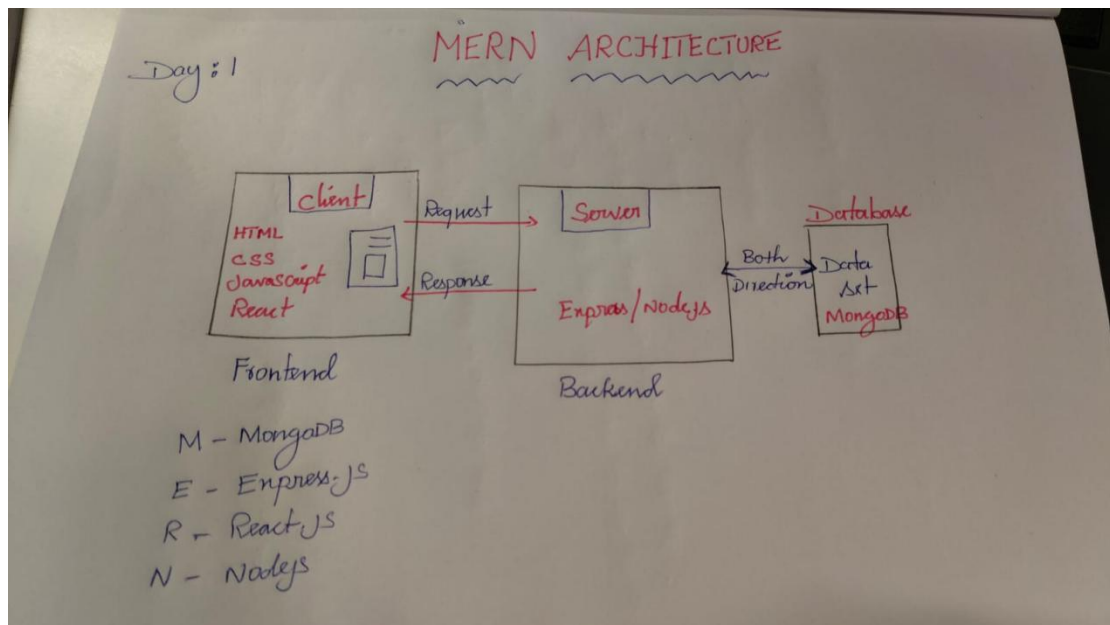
Day : 1

MERN ARCHITECTURE

client

HTML
CSS
Javascript
React

Request

Response

Server

Express/Nodejs

Both Direction

Database

Data Set
MongoDB

Frontend

Backend

M - MongoDB
E - Express.JS
R - React JS
N - Nodejs